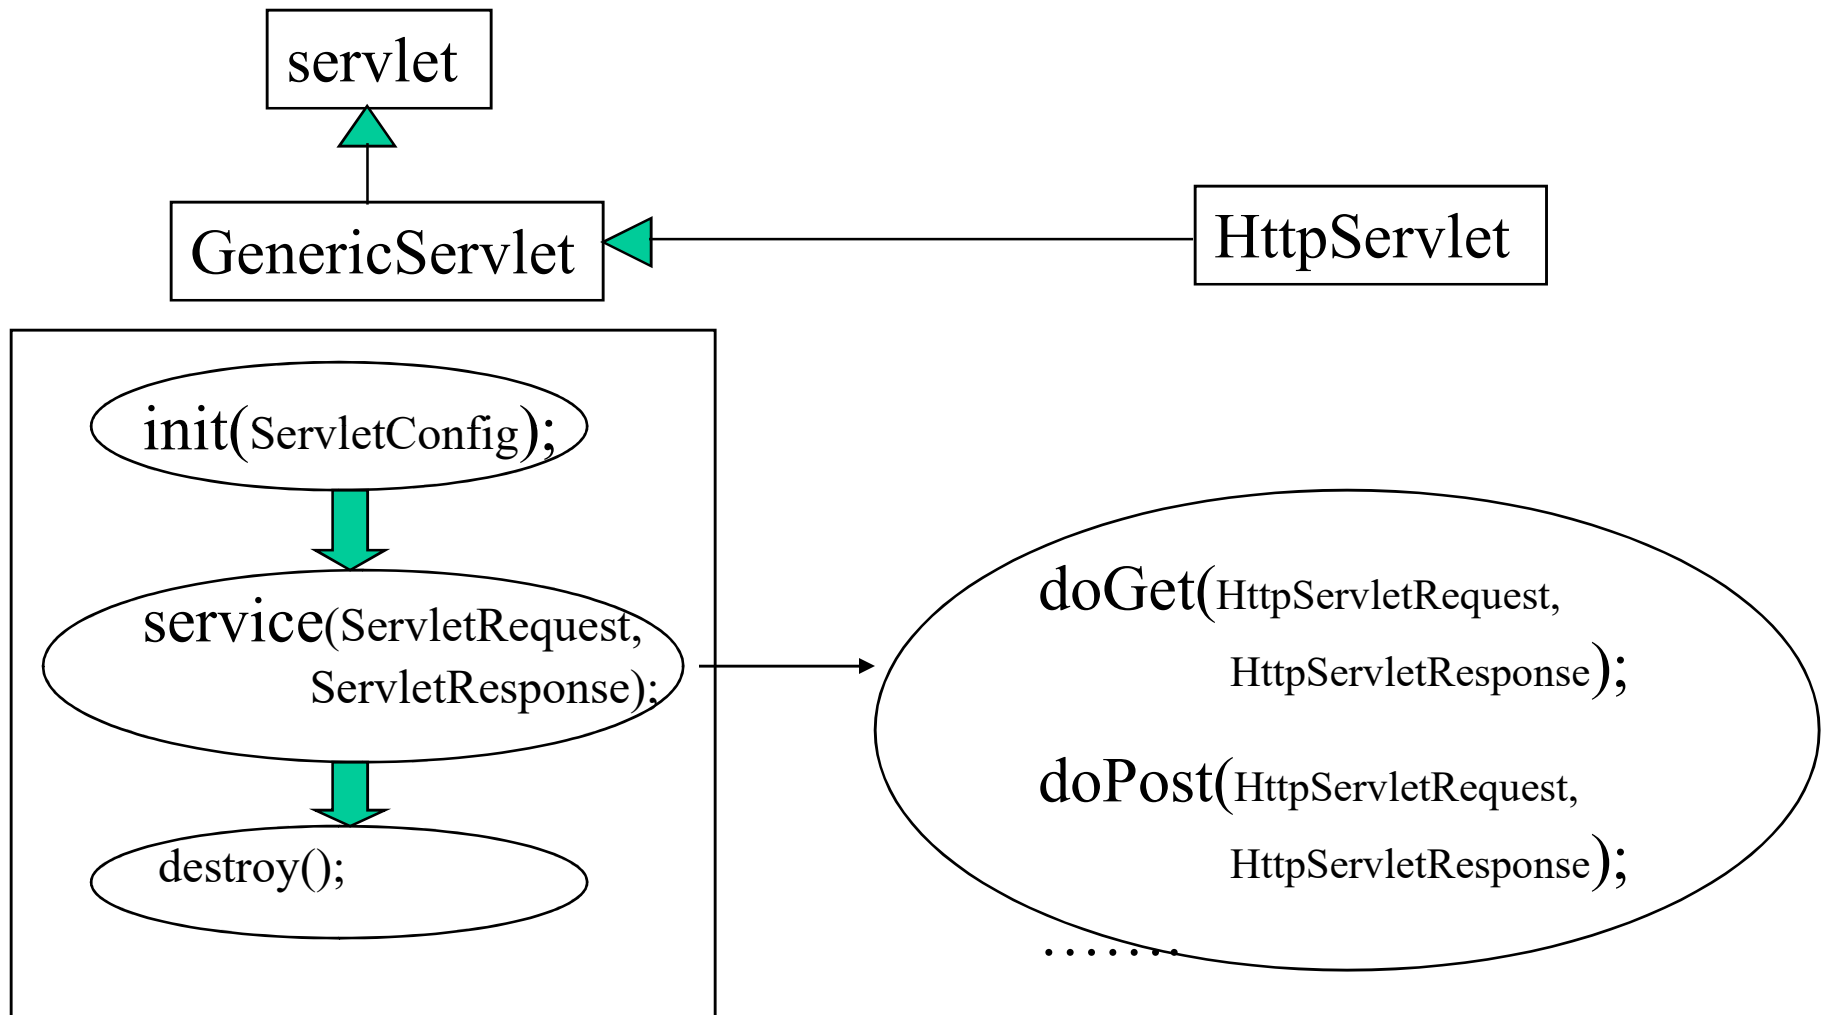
servlet

GenericServlet

HttpServlet

init(ServletConfig);

service(ServletRequest, ServletResponse);

destroy();

doGet(HttpServletRequest, HttpServletResponse);

doPost(HttpServletRequest, HttpServletResponse);

…….